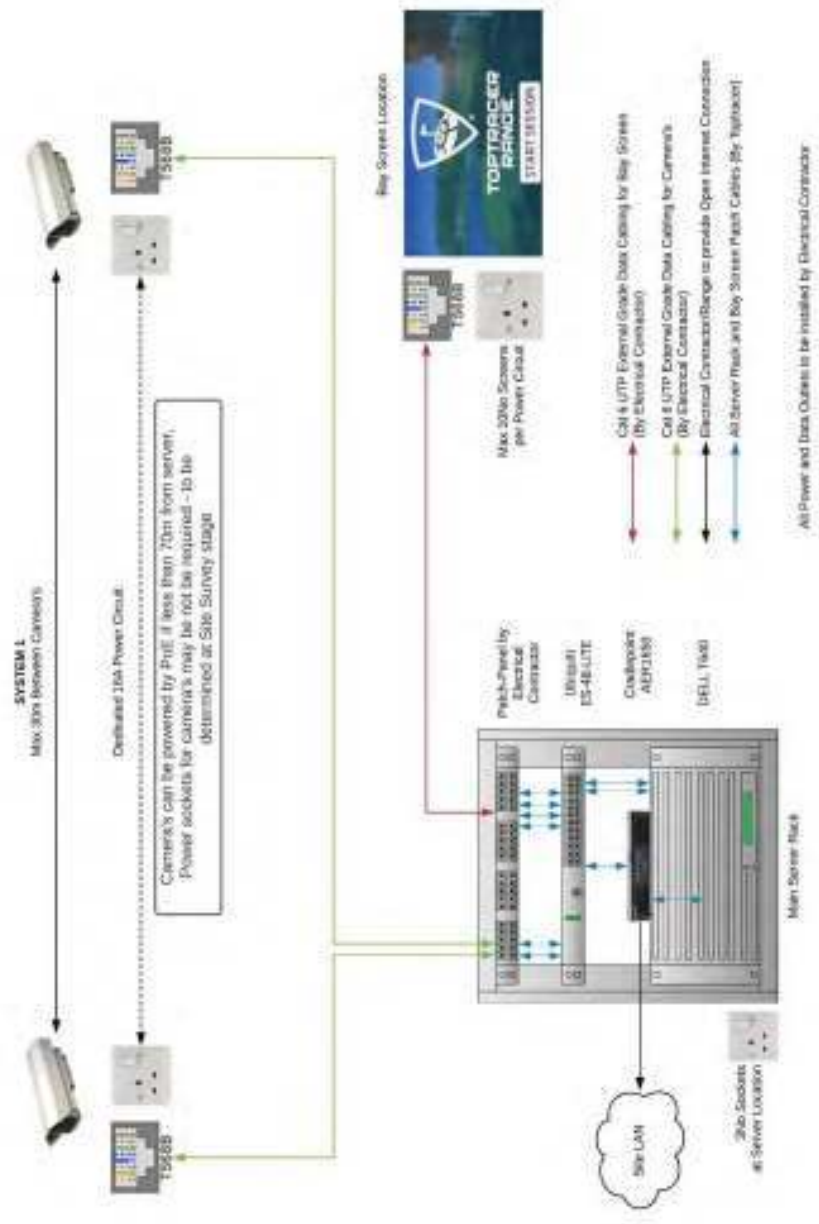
SYSTEM 1
Max 30m Between Cameras

Dedicated 16A Power Circuit

Camera's can be powered by PoE if less than 70m from server. Power sockets for camera's may be not be required - to be determined at Site Survey stage

T568B

T568B

Bay Screen Location

TOPTRACER RANGE

START SESSION

T568B

Max 20No Screens per Power Circuit

Patch Panel by Electrical Contractor

Ubiquiti ES-48-LITE

Cradlepoint AER1650

DELL T440

Main Server Rack

Site LAN

3No Sockets at Server Location

Cat 6 UTP External Grade Data Cabling for Bay Screen (By Electrical Contractor)

Cat 6 UTP External Grade Data Cabling for Camera's (By Electrical Contractor)

Electrical Contractor/Range to provide Open Internet Connection

All Server Rack and Bay Screen Patch Cables (By Toptracer)

All Power and Data Outlets to be installed by Electrical Contractor